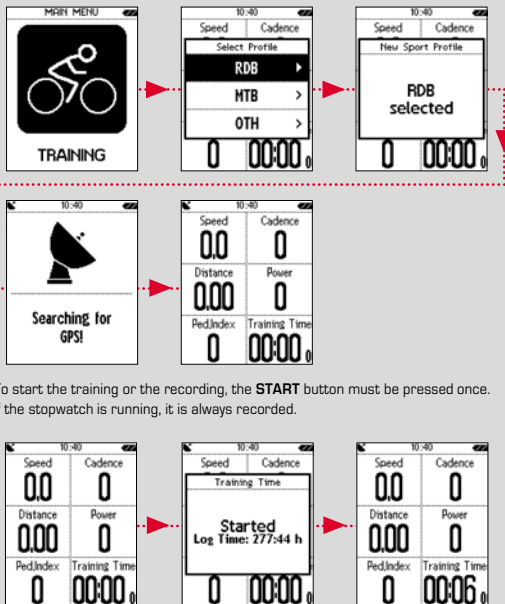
MAIN MENU

TRAINING

10:40
Speed
Cadence
Select Profile
RDB
MTB
OTH
0
00:00 0

10:40
Speed
Cadence
New Sport Profile
RDB selected
0
00:00 0

10:40
Searching for GPS!

10:40
Speed
Cadence
0,0
0
Distance
Power
0,00
0
Ped.Index
Training Time
0
00:00 0

o start the training or the recording, the **START** button must be pressed once. the stopwatch is running, it is always recorded.

10:40
Speed
Cadence
0,0
0
Distance
Power
0,00
0
Ped.Index
Training Time
0
00:00 0

10:40
Speed
Cadence
Training Time
Started
Log Time: 277:44 h
0
00:00 0

10:40
Speed
Cadence
0,0
0
Distance
Power
0,00
0
Ped.Index
Training Time
0
00:06 0